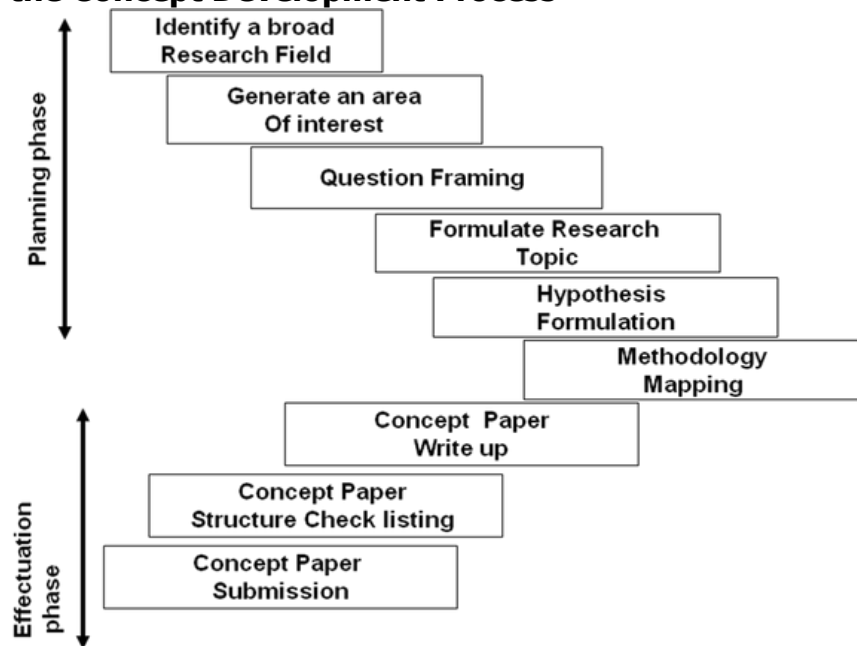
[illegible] Concept Development Process

Identify a broad Research Field

Generate an area Of interest

Question Framing

Formulate Research Topic

Hypothesis Formulation

Methodology Mapping

Concept Paper Write up

Concept Paper Structure Check listing

Concept Paper Submission

Planning phase

Effectuation phase